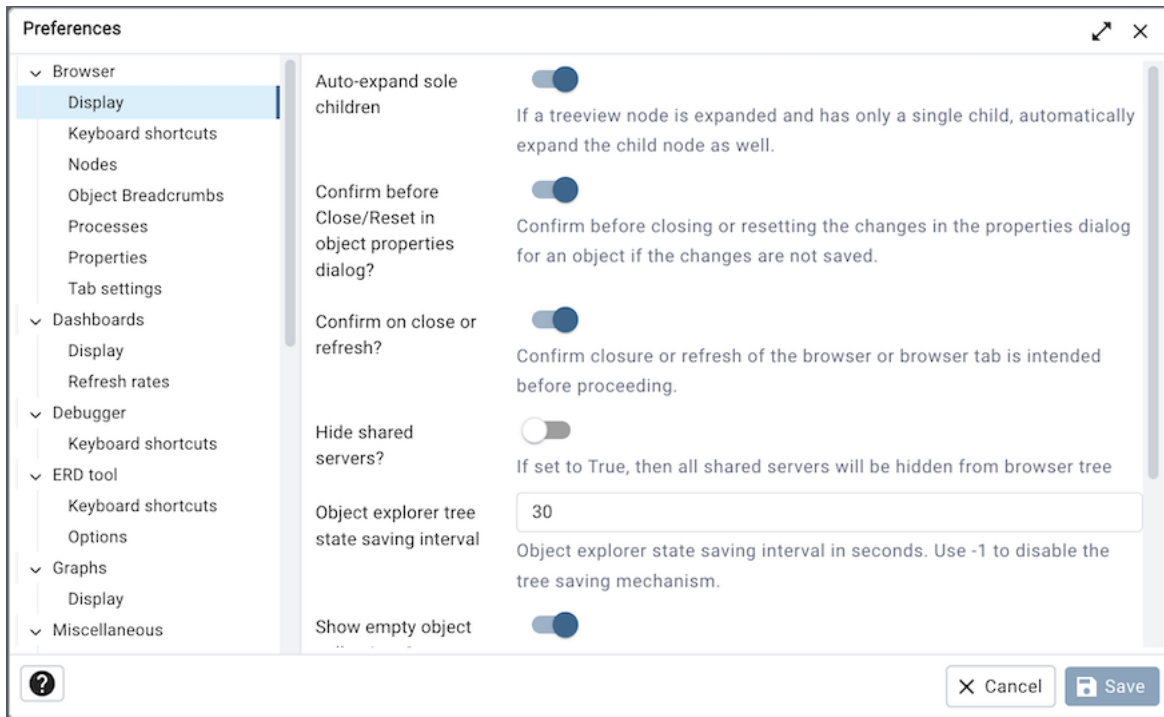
Preferences

Browser
Display
Keyboard shortcuts
Nodes
Object Breadcrumbs
Processes
Properties
Tab settings
Dashboards
Display
Refresh rates
Debugger
Keyboard shortcuts
ERD tool
Keyboard shortcuts
Options
Graphs
Display
Miscellaneous

Auto-expand sole children

If a treeview node is expanded and has only a single child, automatically expand the child node as well.

Confirm before Close/Reset in object properties dialog?

Confirm before closing or resetting the changes in the properties dialog for an object if the changes are not saved.

Confirm on close or refresh?

Confirm closure or refresh of the browser or browser tab is intended before proceeding.

Hide shared servers?

If set to True, then all shared servers will be hidden from browser tree

Object explorer tree state saving interval

30

Object explorer state saving interval in seconds. Use -1 to disable the tree saving mechanism.

Show empty object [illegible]

?

Cancel

Save